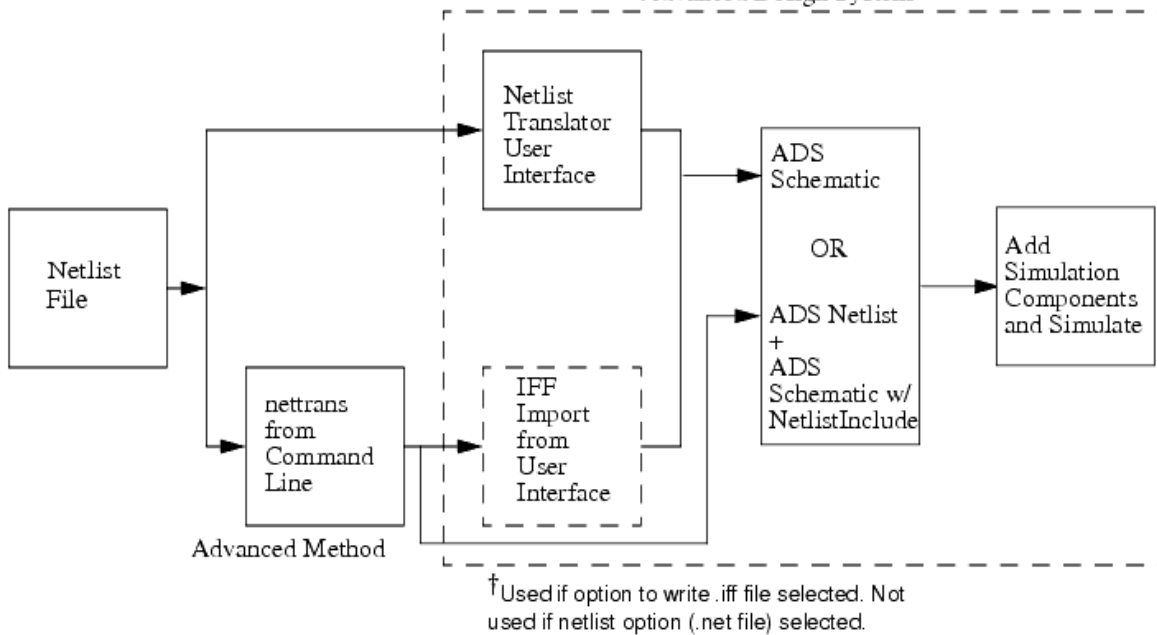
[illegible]

Netlist File

Netlist Translator User Interface

nettrans from Command Line

Advanced Method

IFF Import from User Interface

ADS Schematic

OR

ADS Netlist + ADS Schematic w/ NetlistInclude

Add Simulation Components and Simulate

†Used if option to write .iff file selected. Not used if netlist option (.net file) selected.